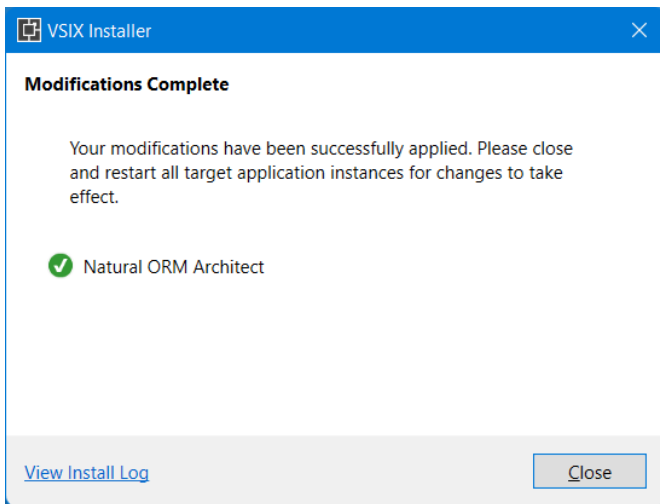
VSIX Installer

Modifications Complete

Your modifications have been successfully applied. Please close and restart all target application instances for changes to take effect.

Natural ORM Architect

View Install Log

Close